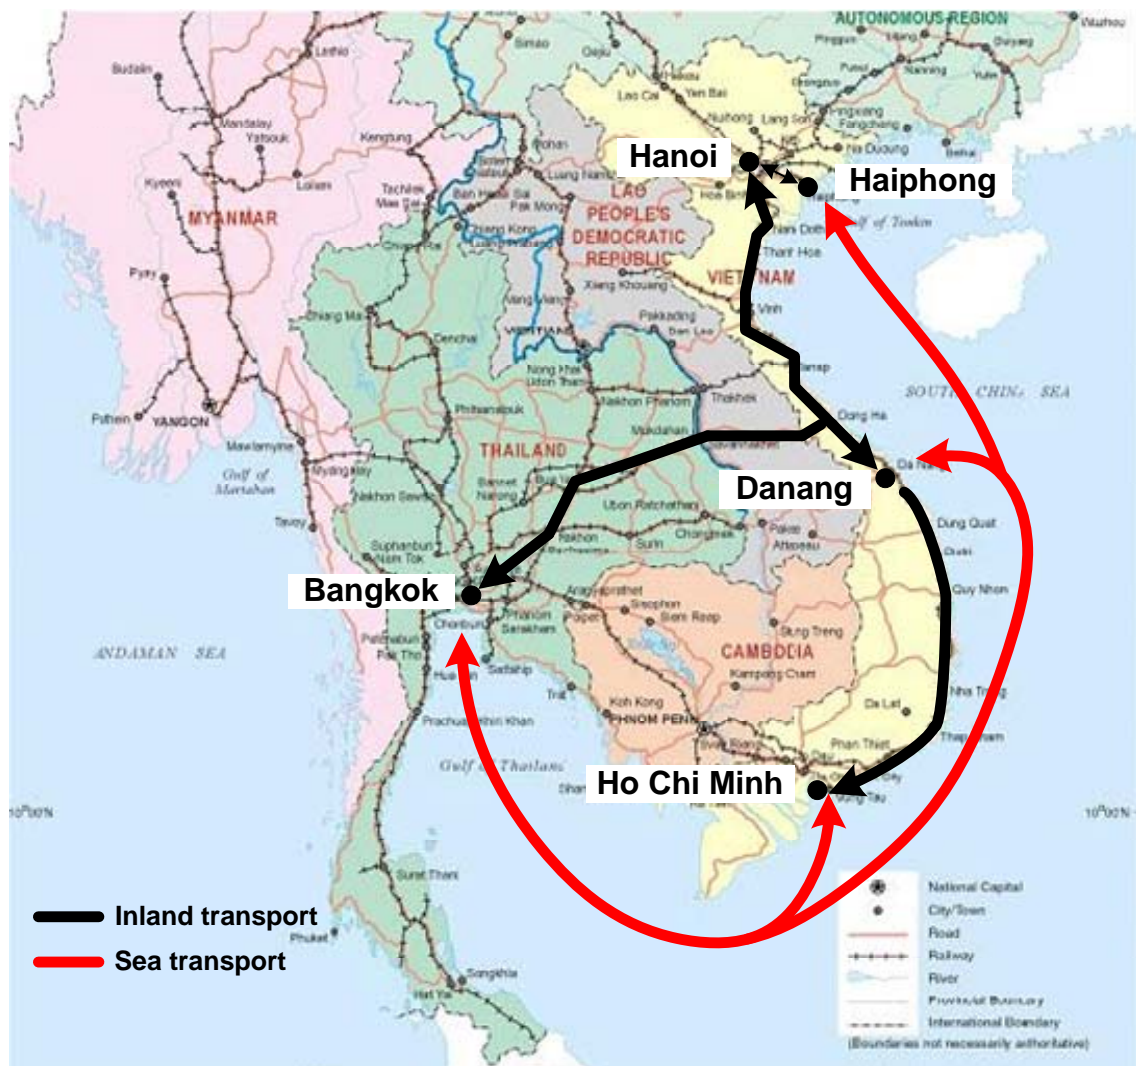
AUTONOMOUS REGION

MYANMAR

LAO PEOPLE'S DEMOCRATIC REPUBLIC

VIETNAM

THAILAND

CAMBODIA

Hanoi

Haiphong

Danang

Bangkok

Ho Chi Minh

Gulf of Tonkin

SOUTH CHINA SEA

ANDAMAN SEA

Gulf of Martaban

Gulf of Thailand

YANGON

PHNOM PENH

VIENTIANE

Lao Cai

Yen Bai

Lang Son

Hai Duong

Thanh Hoa

Vinh

Dong Ha

Da Nang

Dung Quat

Quy Nhon

Nha Trang

Da Lat

Phan Thiet

Vung Tau

Siem Reap

Kampong Cham

Stung Treng

Koh Kong

Chanthaburi

Sattahip

Nakhon Phanom

Thakhek

Savannakhet

Pakse

Ubon Ratchathani

Nakhon Sawan

Phitsanulok

Mawlamyine

Tavoy

Suphanburi

Surat Thani

Phuket

Songkhla

Hat Yai

Prachuap Khiri Khan

Hua Hin

Mandalay

Lashio

Kengtung

Luang Namtha

Luang Prabang

Pakxe

Inland transport

Sea transport

National Capital

City/Town

Road

Railway

River

Provincial Boundary

International Boundary

(Boundaries not necessarily authoritative)

10°00N

10°00N